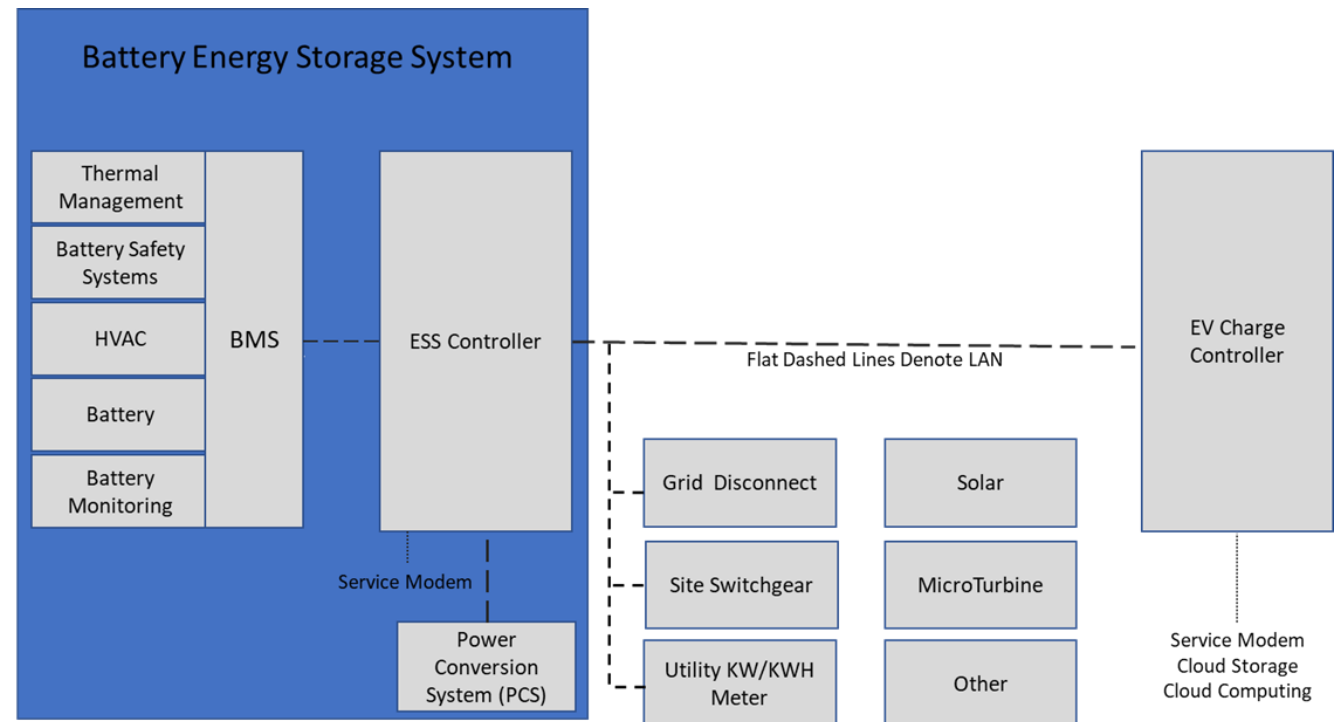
Battery Energy Storage System

Thermal Management

Battery Safety Systems

HVAC

Battery

Battery Monitoring

BMS

ESS Controller

Service Modem

Power Conversion System (PCS)

Flat Dashed Lines Denote LAN

Grid Disconnect

Site Switchgear

Utility KW/KWH Meter

Solar

MicroTurbine

Other

EV Charge Controller

Service Modem
Cloud Storage
Cloud Computing